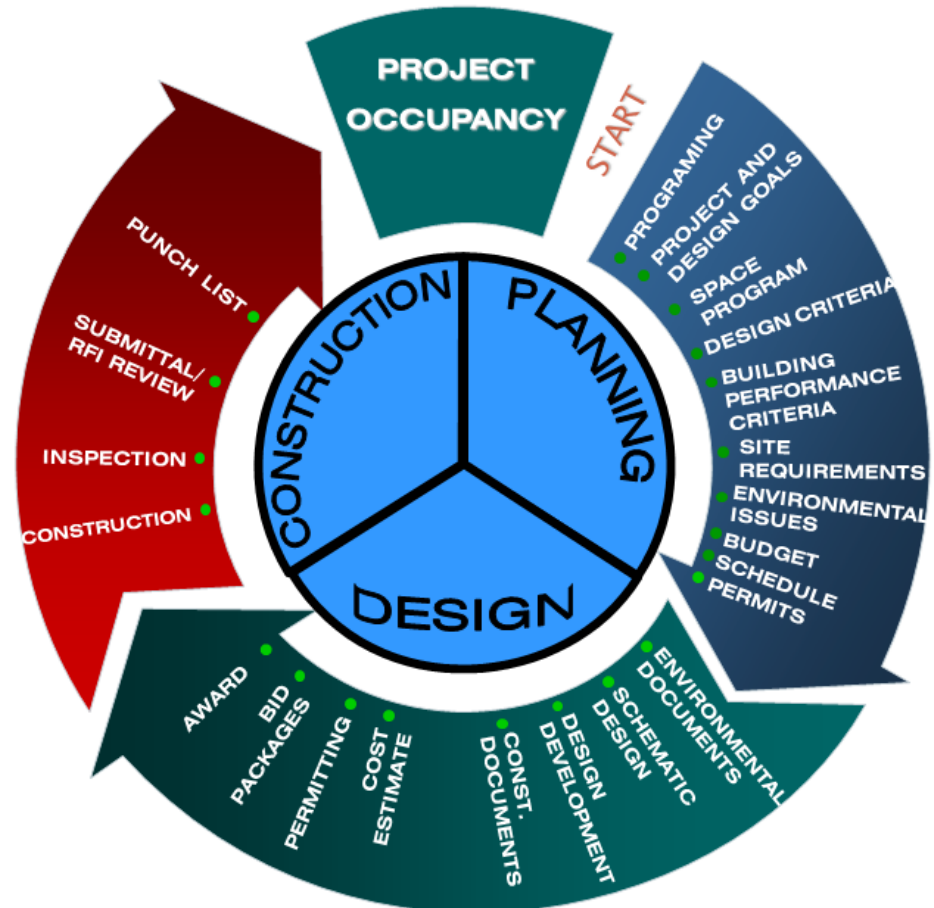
PROJECT OCCUPANCY

START

PROGRAMING
PROJECT AND DESIGN GOALS
SPACE PROGRAM
DESIGN CRITERIA
BUILDING PERFORMANCE CRITERIA
SITE REQUIREMENTS
ENVIRONMENTAL ISSUES
BUDGET
SCHEDULE
PERMITS

PLANNING
DESIGN
CONSTRUCTION

ENVIRONMENTAL DOCUMENTS
SCHEMATIC DESIGN
DESIGN DEVELOPMENT
CONST. DOCUMENTS
COST ESTIMATE
PERMITTING
BID PACKAGES
AWARD

CONSTRUCTION
INSPECTION
SUBMITTAL/ RFI REVIEW
PUNCH LIST